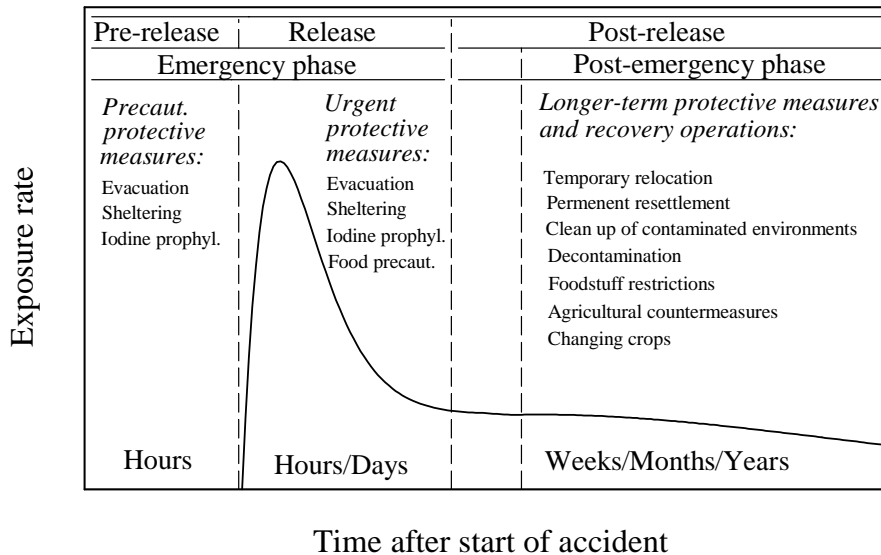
Pre-release | Release | Post-release

Emergency phase | Post-emergency phase

Precaut. protective measures:
Evacuation
Sheltering
Iodine prophyl.

Urgent protective measures:
Evacuation
Sheltering
Iodine prophyl.
Food precaut.

Longer-term protective measures and recovery operations:
Temporary relocation
Permenent resettlement
Clean up of contaminated environments
Decontamination
Foodstuff restrictions
Agricultural countermeasures
Changing crops

Exposure rate

Hours

Hours/Days

Weeks/Months/Years

Time after start of accident